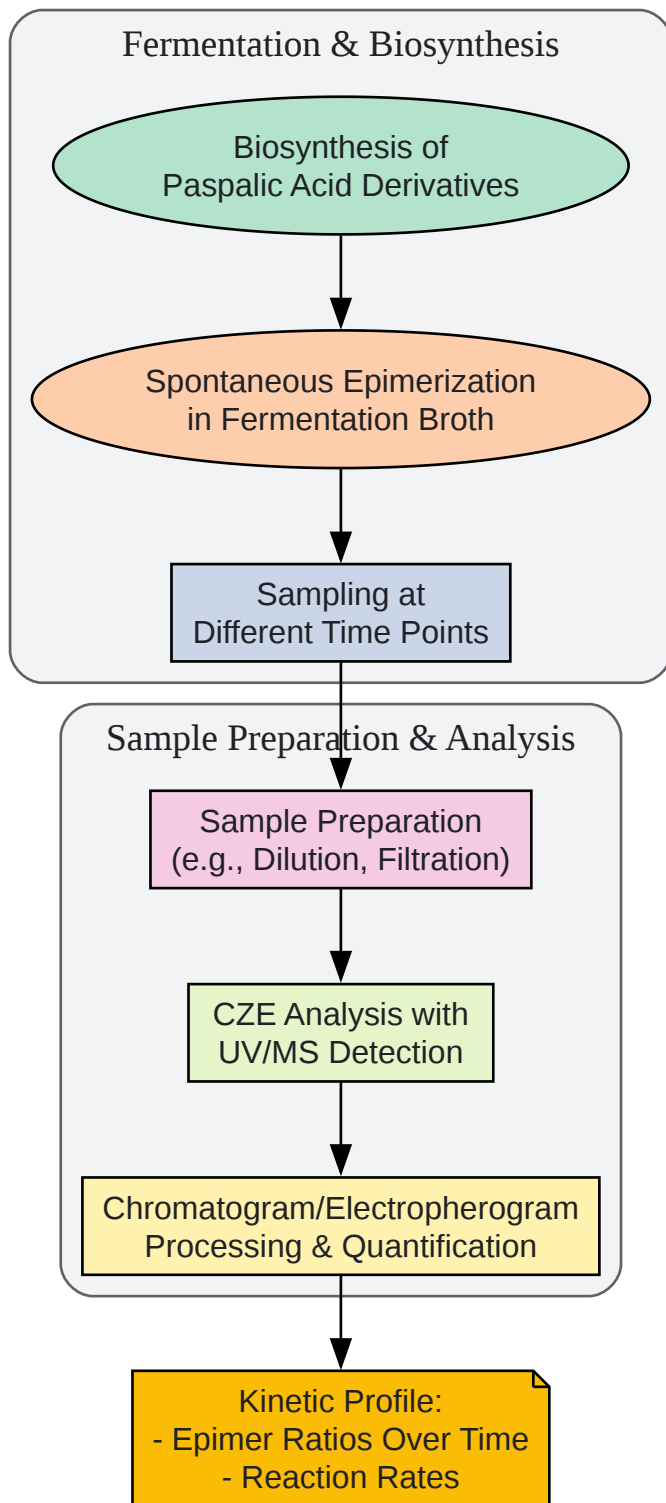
Fermentation & Biosynthesis

Biosynthesis of Paspalic Acid Derivatives

Spontaneous Epimerization in Fermentation Broth

Sampling at Different Time Points

Sample Preparation & Analysis

Sample Preparation (e.g., Dilution, Filtration)

CZE Analysis with UV/MS Detection

Chromatogram/Electropherogram Processing & Quantification

Kinetic Profile:
- Epimer Ratios Over Time
- Reaction Rates